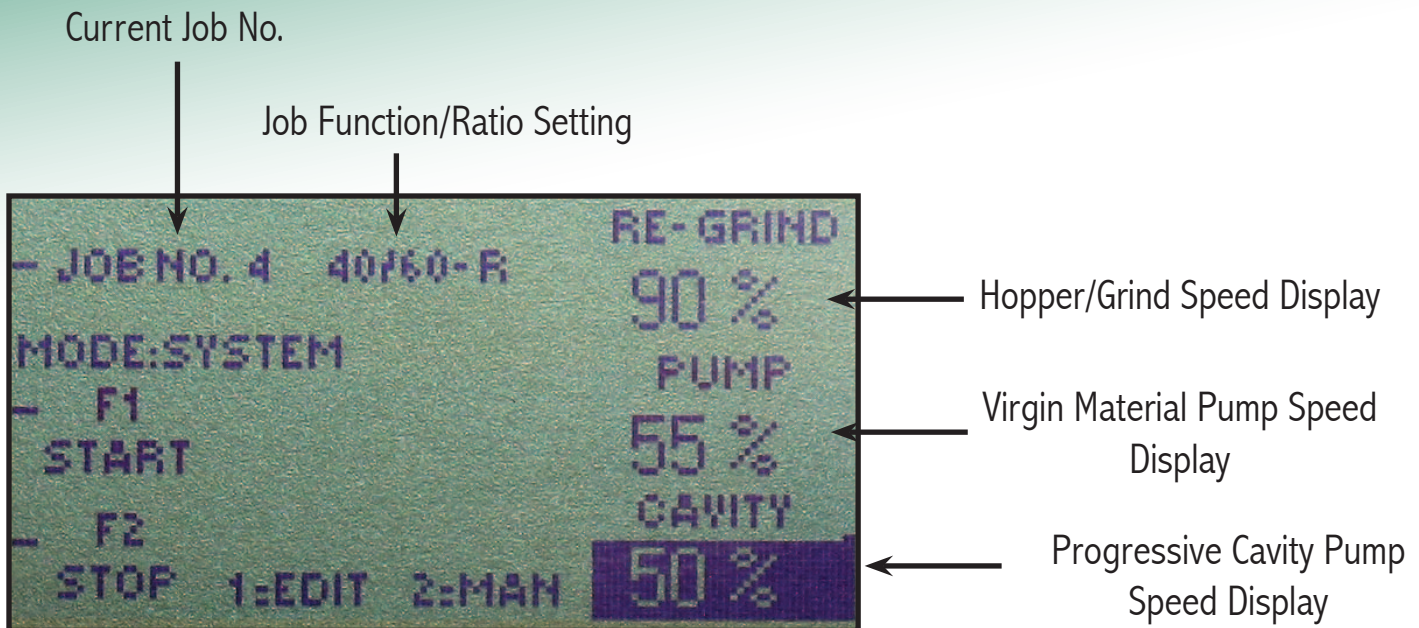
Current Job No.

Job Function/Ratio Setting

JOB NO. 4 40/60-R

RE-GRIND

90 %

Hopper/Grind Speed Display

MODE:SYSTEM

PUMP

F1

START

55 %

Virgin Material Pump Speed Display

CAVITY

F2

STOP 1:EDIT 2:MAN

50 %

Progressive Cavity Pump Speed Display